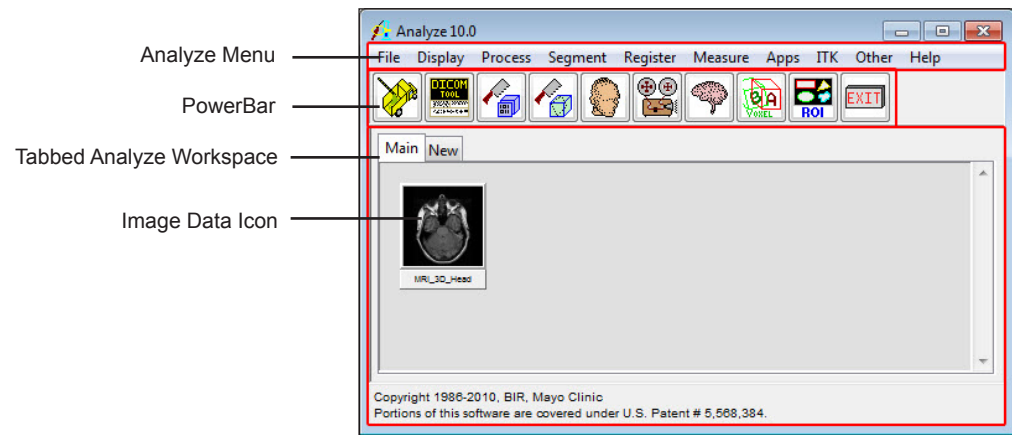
Analyze 10.0

Analyze Menu

File Display Process Segment Register Measure Apps ITK Other Help

PowerBar

DICOM TOOL

VOXEL

ROI

EXIT

Tabbed Analyze Workspace

Main New

Image Data Icon

MRI_3D_Head

Copyright 1986-2010, BIR, Mayo Clinic
Portions of this software are covered under U.S. Patent # 5,568,384.